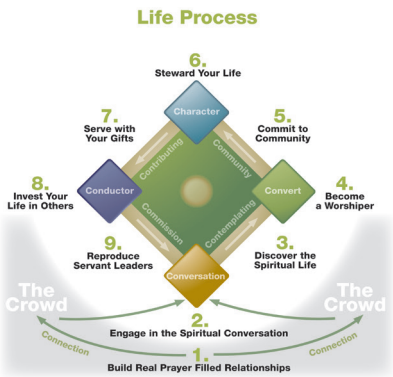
Life Process

6.
Steward Your Life

7.
Serve with Your Gifts

Character

5.
Commit to Community

Contributing

Community

8.
Invest Your Life in Others

Conductor

Convert

4.
Become a Worshiper

Commission

Contemplating

9.
Reproduce Servant Leaders

3.
Discover the Spiritual Life

The Crowd

Conversation

The Crowd

2.
Engage in the Spiritual Conversation

Connection

Connection

1.
Build Real Prayer Filled Relationships